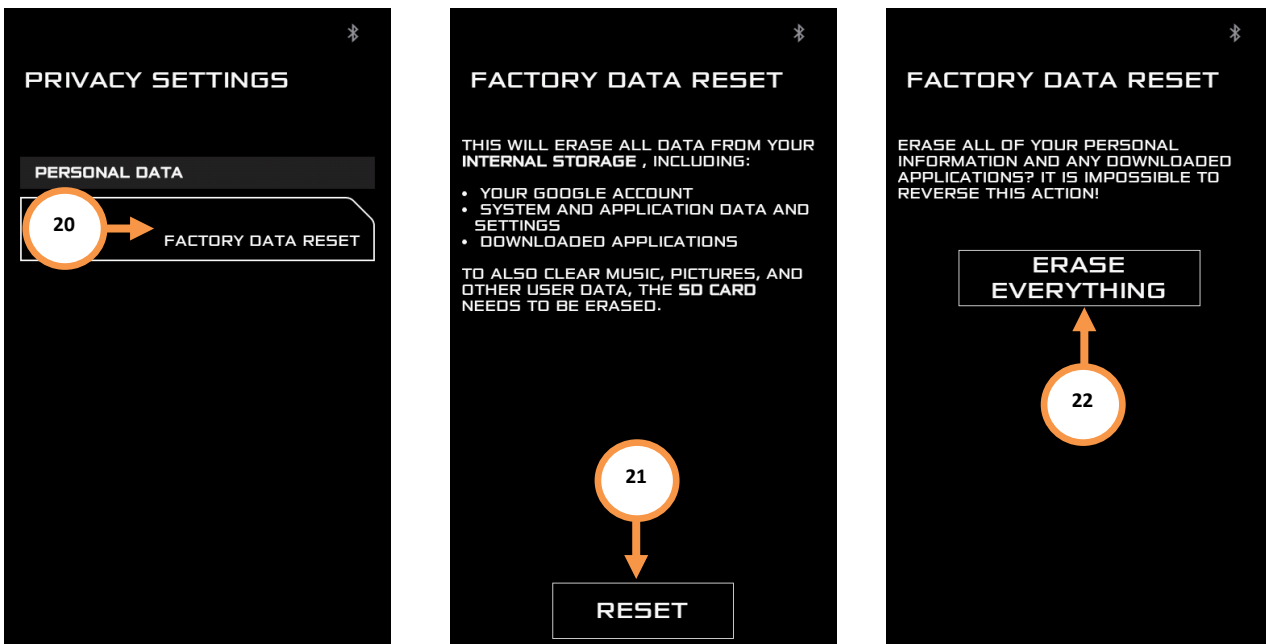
PRIVACY SETTINGS

PERSONAL DATA

20

FACTORY DATA RESET

FACTORY DATA RESET

THIS WILL ERASE ALL DATA FROM YOUR **INTERNAL STORAGE** , INCLUDING:

• YOUR GOOGLE ACCOUNT
• SYSTEM AND APPLICATION DATA AND SETTINGS
• DOWNLOADED APPLICATIONS

TO ALSO CLEAR MUSIC, PICTURES, AND OTHER USER DATA, THE **SD CARD** NEEDS TO BE ERASED.

21

RESET

FACTORY DATA RESET

ERASE ALL OF YOUR PERSONAL INFORMATION AND ANY DOWNLOADED APPLICATIONS? IT IS IMPOSSIBLE TO REVERSE THIS ACTION!

ERASE EVERYTHING

22